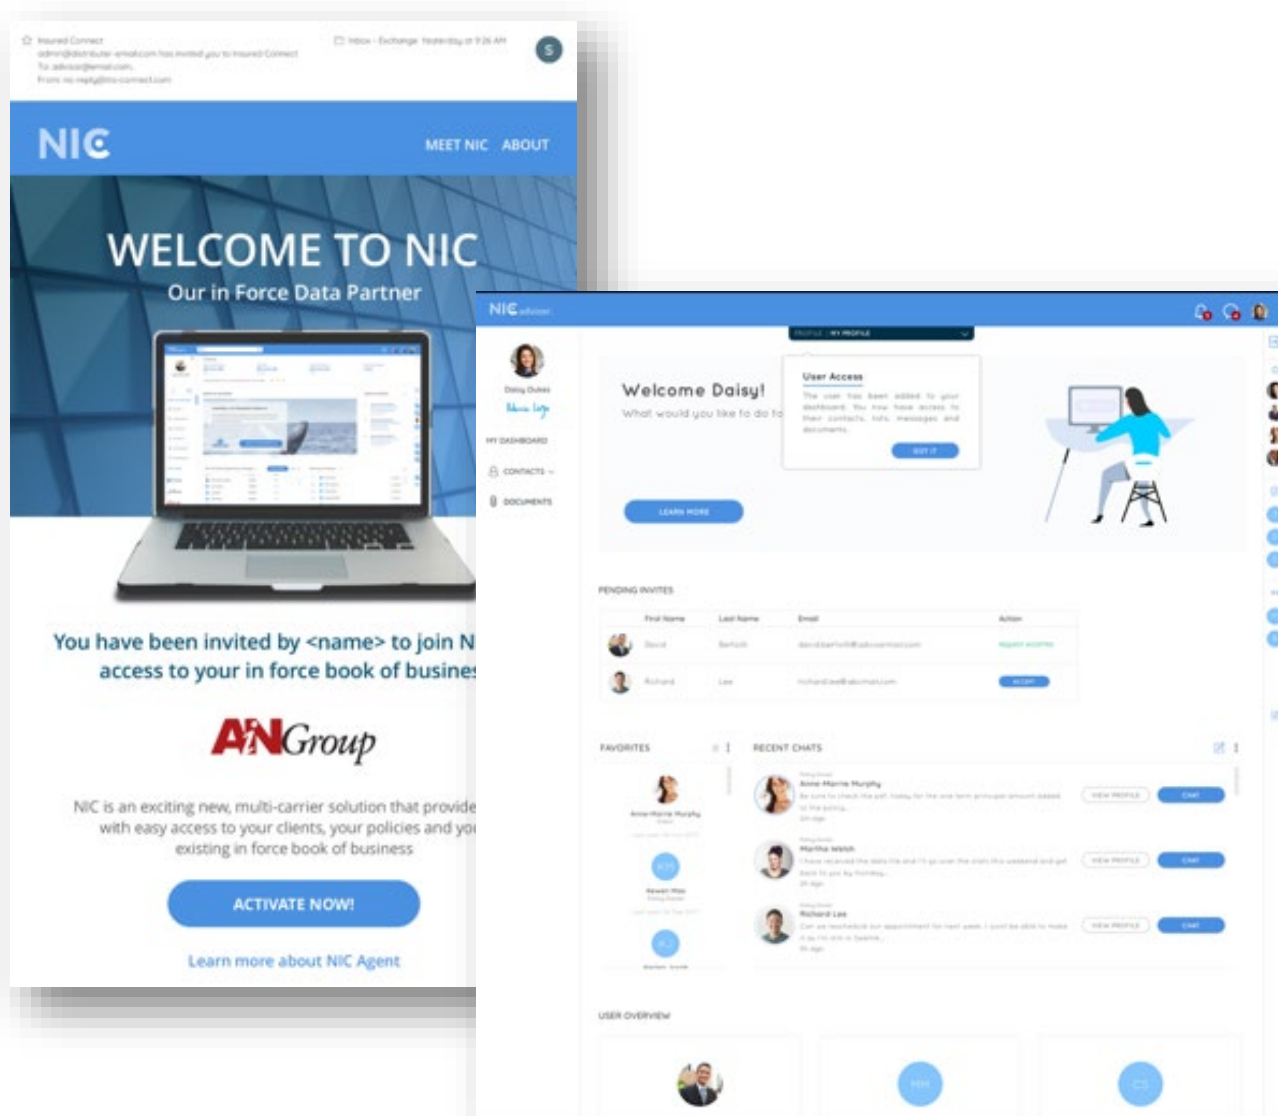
Insured Connect
admin@distributor-email.com has invited you to Insured Connect
To: advisor@email.com
From: no-reply@nic-connect.com

Inbox - Exchange Yesterday at 9:26 AM

S

NIC

MEET NIC ABOUT

WELCOME TO NIC
Our in Force Data Partner

You have been invited by <name> to join N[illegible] access to your in force book of busine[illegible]

A&N Group

NIC is an exciting new, multi-carrier solution that provide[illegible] with easy access to your clients, your policies and yo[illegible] existing in force book of business

ACTIVATE NOW!

Learn more about NIC Agent

NIC advisor

Daisy Dukes

MY DASHBOARD

CONTACTS

DOCUMENTS

PROFILE · MY PROFILE

Welcome Daisy!
What would you like to do to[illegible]

User Access
The user has been added to your dashboard. You now have access to their contacts, info, messages and documents.

GOT IT

LEARN MORE

PENDING INVITES

| | First Name | Last Name | Email | Action |
|---|---|---|---|---|
| | David | Bartsch | davidbartsch@advisormail.com | Agent accepted |
| | Richard | Lee | richardlee@advisormail.com | ACCEPT |

FAVORITES

Anne-Marie Murphy

KH
Kewan Hoo

KJ

RECENT CHATS

Anne-Marie Murphy
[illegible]

VIEW PROFILE CHAT

Martha Welsh
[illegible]

VIEW PROFILE CHAT

Richard Lee
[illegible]

VIEW PROFILE CHAT

USER OVERVIEW

MM

CS